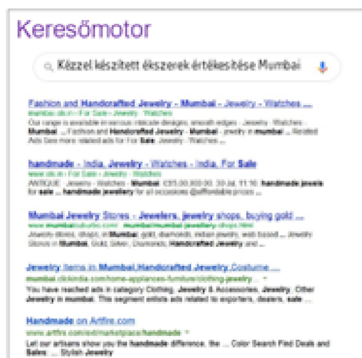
Keresőmotor

Kézzel készített ékszerek értékesítése Mumbai

Fashion and Handcrafted Jewelry - Mumbai - Jewelry - Watches ...
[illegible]
Our range is available in various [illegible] designs, artworks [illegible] Jewelry - Watches Mumbai ... Fashion and Handcrafted Jewelry - jewelry in mumbai ... Related Ads See more related ads For Sale Jewelry - Watches

handmade - India, Jewelry - Watches - India, For Sale
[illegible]
ANTIQUE - Jewelry - Watches - Mumbai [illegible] handmade jewels for sale ... handmade jewellery for all occasions @affordable prices ...

Mumbai Jewelry Stores - Jewelers, jewelry shops, buying gold ...
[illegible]
Jewelry stores, shops in Mumbai, gold, diamonds, imitation jewelry, web based ... Jewelry Stores in Mumbai, Gold, Silver, Diamonds, Handcrafted Jewelry and ...

Jewelry Items in Mumbai,Handcrafted Jewelry,Costume ...
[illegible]
You have reached ads in category Clothing, Jewelry & Accessories, Jewelry, Other Jewelry in mumbai. This segment enlists ads related to exporters, dealers, sale ...

Handmade on Artfire.com
www.artfire.com/ext/marketplace/handmade
Let our artisans show you the handmade difference, the ... Color Search Find Deals and Sales ... Stylish Jewelry